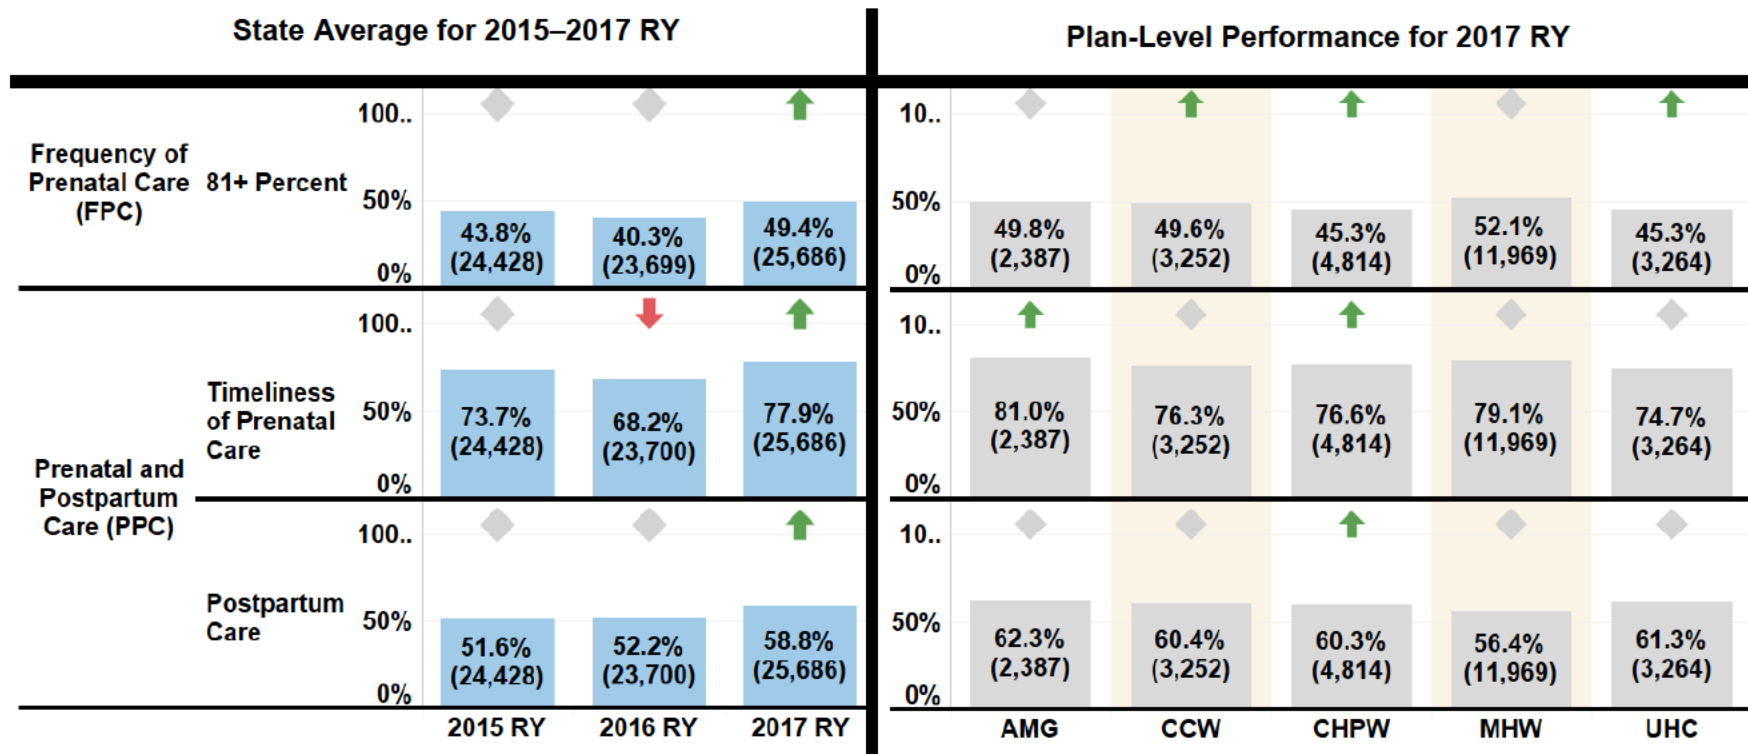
State Average for 2015–2017 RY

Plan-Level Performance for 2017 RY

Frequency of Prenatal Care (FPC)

81+ Percent

100..
50%
0%

43.8% (24,428)
40.3% (23,699)
49.4% (25,686)

10..
50%
0%

49.8% (2,387)
49.6% (3,252)
45.3% (4,814)
52.1% (11,969)
45.3% (3,264)

Prenatal and Postpartum Care (PPC)

Timeliness of Prenatal Care

100..
50%
0%

73.7% (24,428)
68.2% (23,700)
77.9% (25,686)

10..
50%
0%

81.0% (2,387)
76.3% (3,252)
76.6% (4,814)
79.1% (11,969)
74.7% (3,264)

Postpartum Care

100..
50%
0%

51.6% (24,428)
52.2% (23,700)
58.8% (25,686)

10..
50%
0%

62.3% (2,387)
60.4% (3,252)
60.3% (4,814)
56.4% (11,969)
61.3% (3,264)

2015 RY
2016 RY
2017 RY

AMG
CCW
CHPW
MHW
UHC